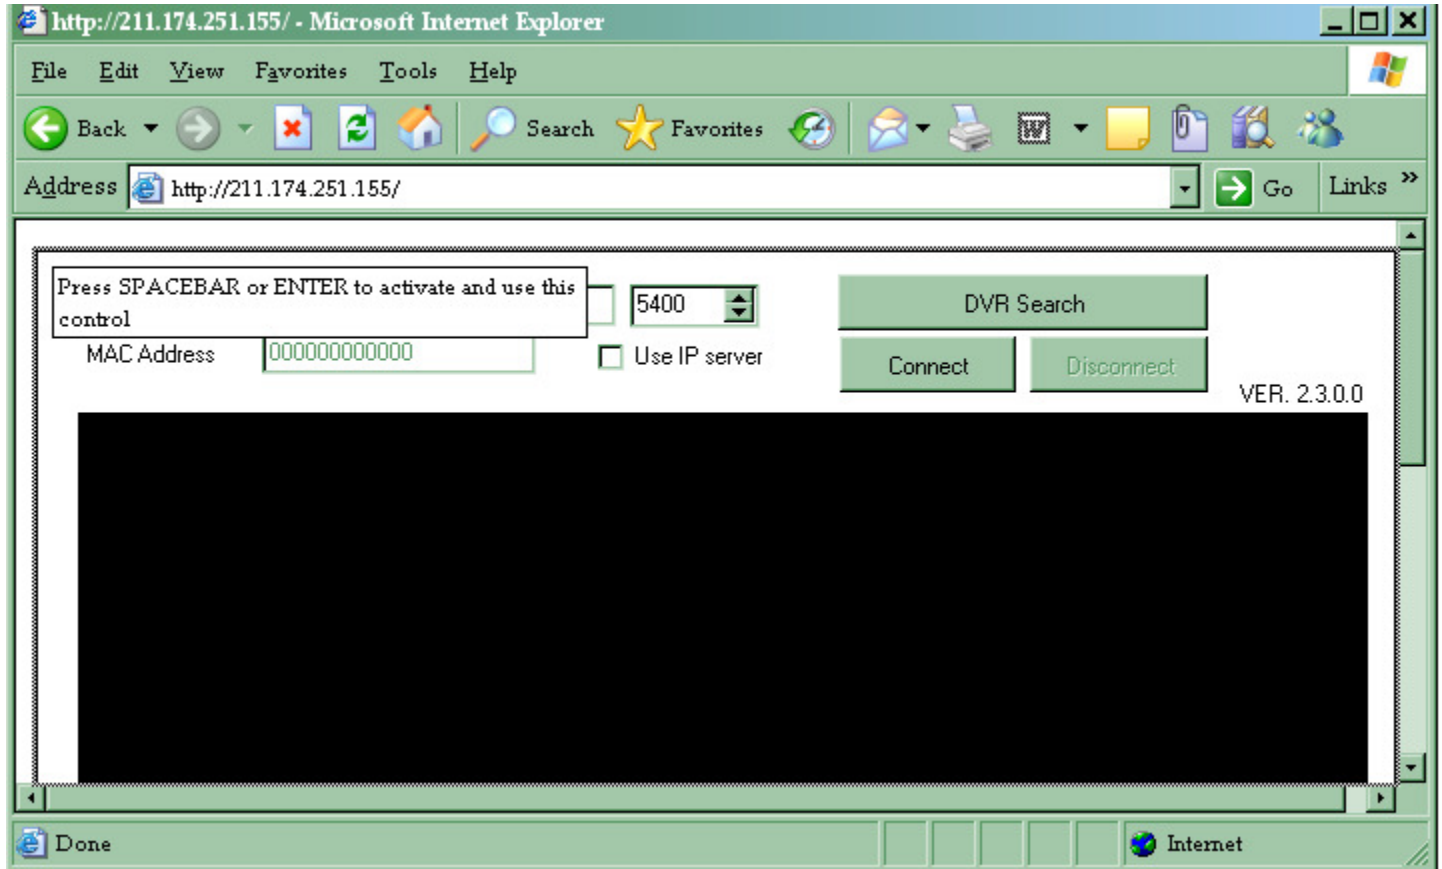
http://211.174.251.155/ - Microsoft Internet Explorer

File Edit View Favorites Tools Help

Back Search Favorites

Address http://211.174.251.155/ Go Links »

Press SPACEBAR or ENTER to activate and use this control

5400

DVR Search

MAC Address 000000000000

Use IP server

Connect Disconnect

VER. 2.3.0.0

Done Internet